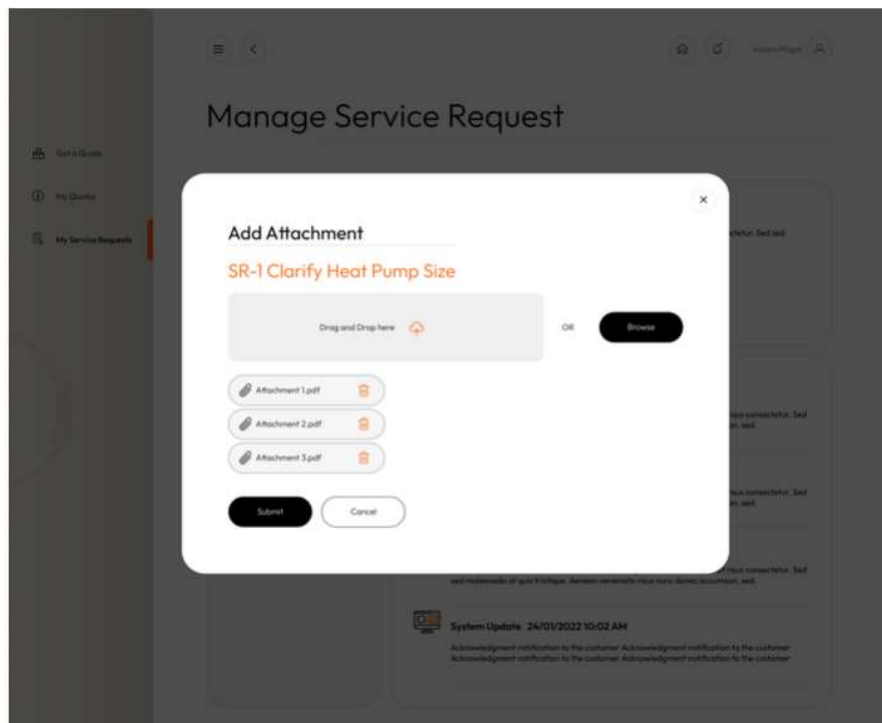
Manage Service Request

Get a Quote

My Quotes

My Service Requests

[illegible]

×

Add Attachment

SR-1 Clarify Heat Pump Size

Drag and Drop here

OR

Browse

Attachment 1.pdf

Attachment 2.pdf

Attachment 3.pdf

Submit

Cancel

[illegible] consectetur. Sed sed

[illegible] consectetur. Sed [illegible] sed.

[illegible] consectetur. Sed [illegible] sed.

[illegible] consectetur. Sed sed malesuada et quis tristique. Aenean venenatis risus nunc donec accumsan, sed.

System Update 24/01/2022 10:02 AM

Acknowledgment notification to the customer Acknowledgment notification to the customer
Acknowledgment notification to the customer Acknowledgment notification to the customer